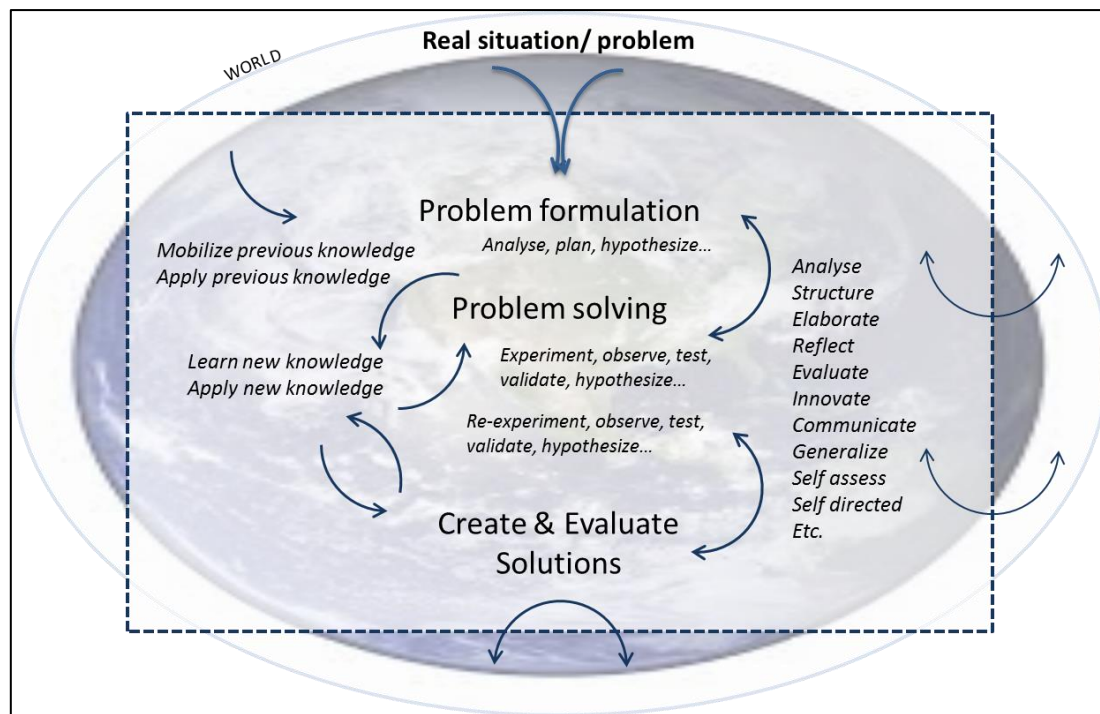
WORLD

Real situation/ problem

Problem formulation

Analyse, plan, hypothesize…

Mobilize previous knowledge
Apply previous knowledge

Problem solving

Learn new knowledge
Apply new knowledge

Experiment, observe, test, validate, hypothesize…

Re-experiment, observe, test, validate, hypothesize…

Analyse
Structure
Elaborate
Reflect
Evaluate
Innovate
Communicate
Generalize
Self assess
Self directed
Etc.

Create & Evaluate Solutions